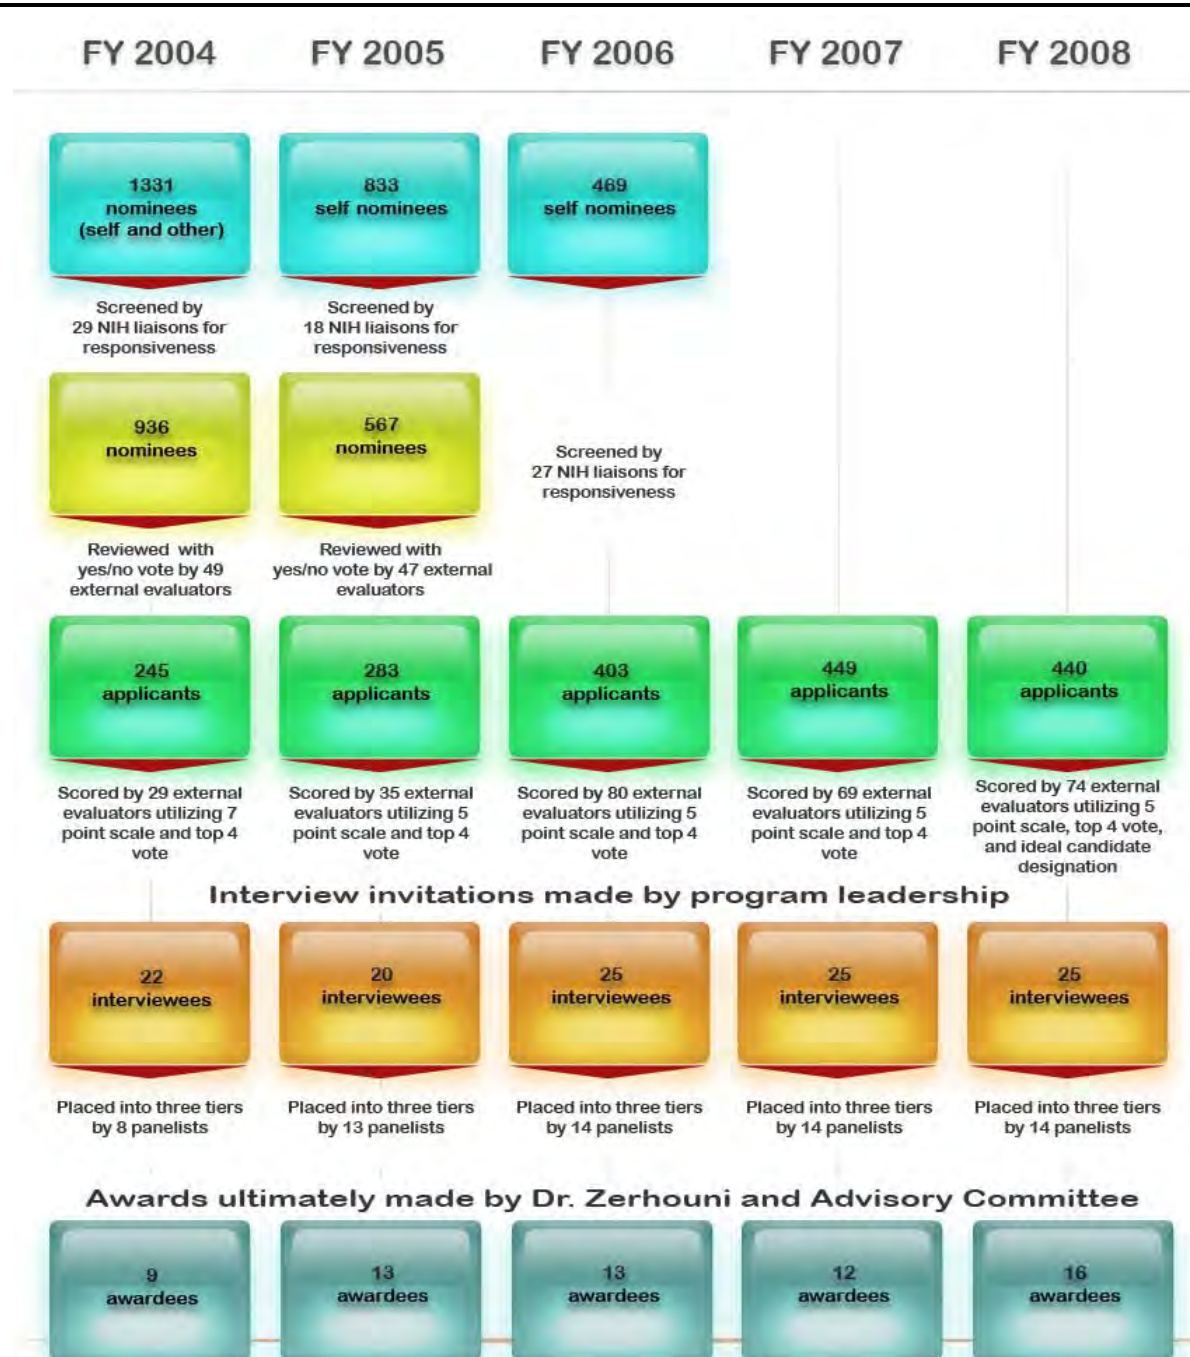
FY 2004 FY 2005 FY 2006 FY 2007 FY 2008

1331 nominees (self and other)

833 self nominees

469 self nominees

Screened by 29 NIH liaisons for responsiveness

Screened by 18 NIH liaisons for responsiveness

936 nominees

567 nominees

Screened by 27 NIH liaisons for responsiveness

Reviewed with yes/no vote by 49 external evaluators

Reviewed with yes/no vote by 47 external evaluators

245 applicants

283 applicants

403 applicants

449 applicants

440 applicants

Scored by 29 external evaluators utilizing 7 point scale and top 4 vote

Scored by 35 external evaluators utilizing 5 point scale and top 4 vote

Scored by 80 external evaluators utilizing 5 point scale and top 4 vote

Scored by 69 external evaluators utilizing 5 point scale and top 4 vote

Scored by 74 external evaluators utilizing 5 point scale, top 4 vote, and ideal candidate designation

Interview invitations made by program leadership

22 interviewees

20 interviewees

25 interviewees

25 interviewees

25 interviewees

Placed into three tiers by 8 panelists

Placed into three tiers by 13 panelists

Placed into three tiers by 14 panelists

Placed into three tiers by 14 panelists

Placed into three tiers by 14 panelists

Awards ultimately made by Dr. Zerhouni and Advisory Committee

9 awardees

13 awardees

13 awardees

12 awardees

16 awardees